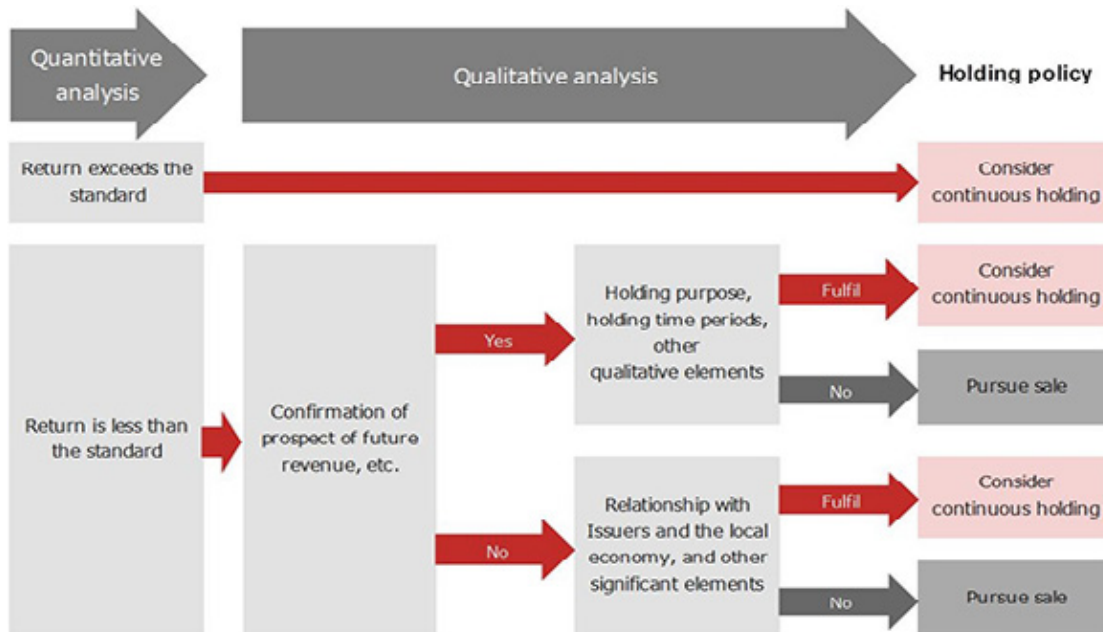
Quantitative analysis

Qualitative analysis

Holding policy

Return exceeds the standard

Consider continuous holding

Return is less than the standard

Confirmation of prospect of future revenue, etc.

Yes

Holding purpose, holding time periods, other qualitative elements

Fulfil

Consider continuous holding

No

Pursue sale

No

Relationship with Issuers and the local economy, and other significant elements

Fulfil

Consider continuous holding

No

Pursue sale